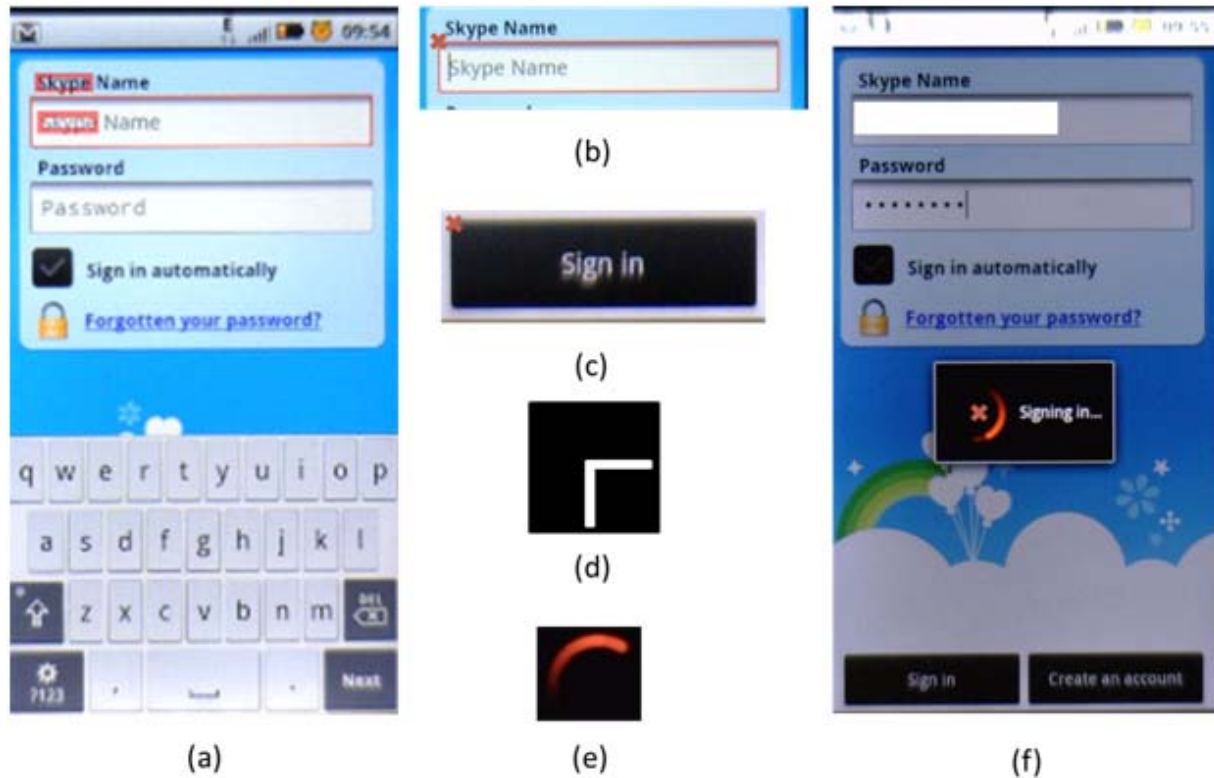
09:54

Skype Name

Skype Name

Password

Password

Sign in automatically

Forgotten your password?

q w e r t y u i o p

a s d f g h j k l

z x c v b n m DEL

?123 . . Next

(a)

Skype Name

Skype Name

(b)

Sign in

(c)

(d)

(e)

09:55

Skype Name

Password

•••••••••

Sign in automatically

Forgotten your password?

Signing in...

Sign in

Create an account

(f)